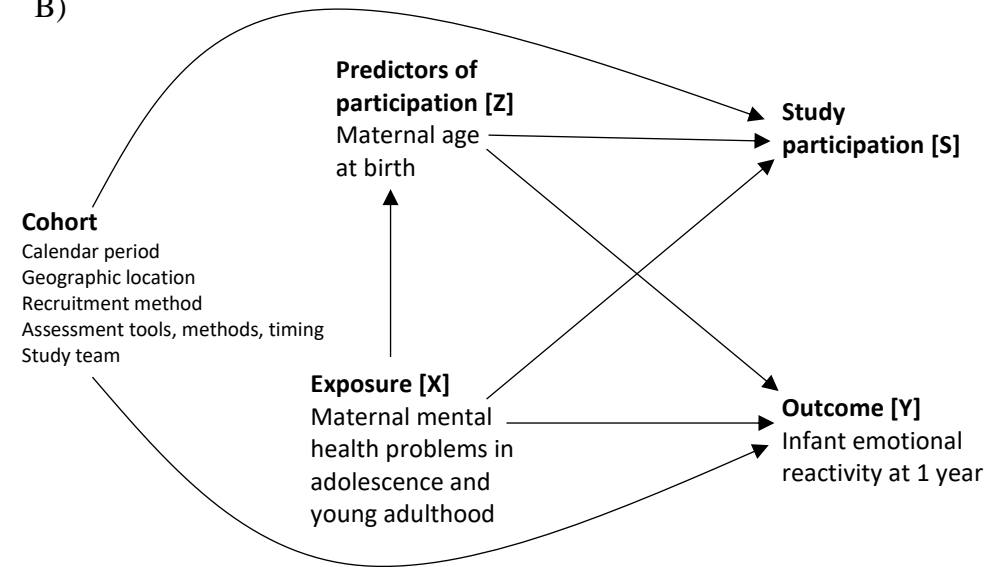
B)

**Predictors of participation [Z]**
Maternal age at birth

**Study participation [S]**

**Cohort**
Calendar period
Geographic location
Recruitment method
Assessment tools, methods, timing
Study team

**Exposure [X]**
Maternal mental health problems in adolescence and young adulthood

**Outcome [Y]**
Infant emotional reactivity at 1 year